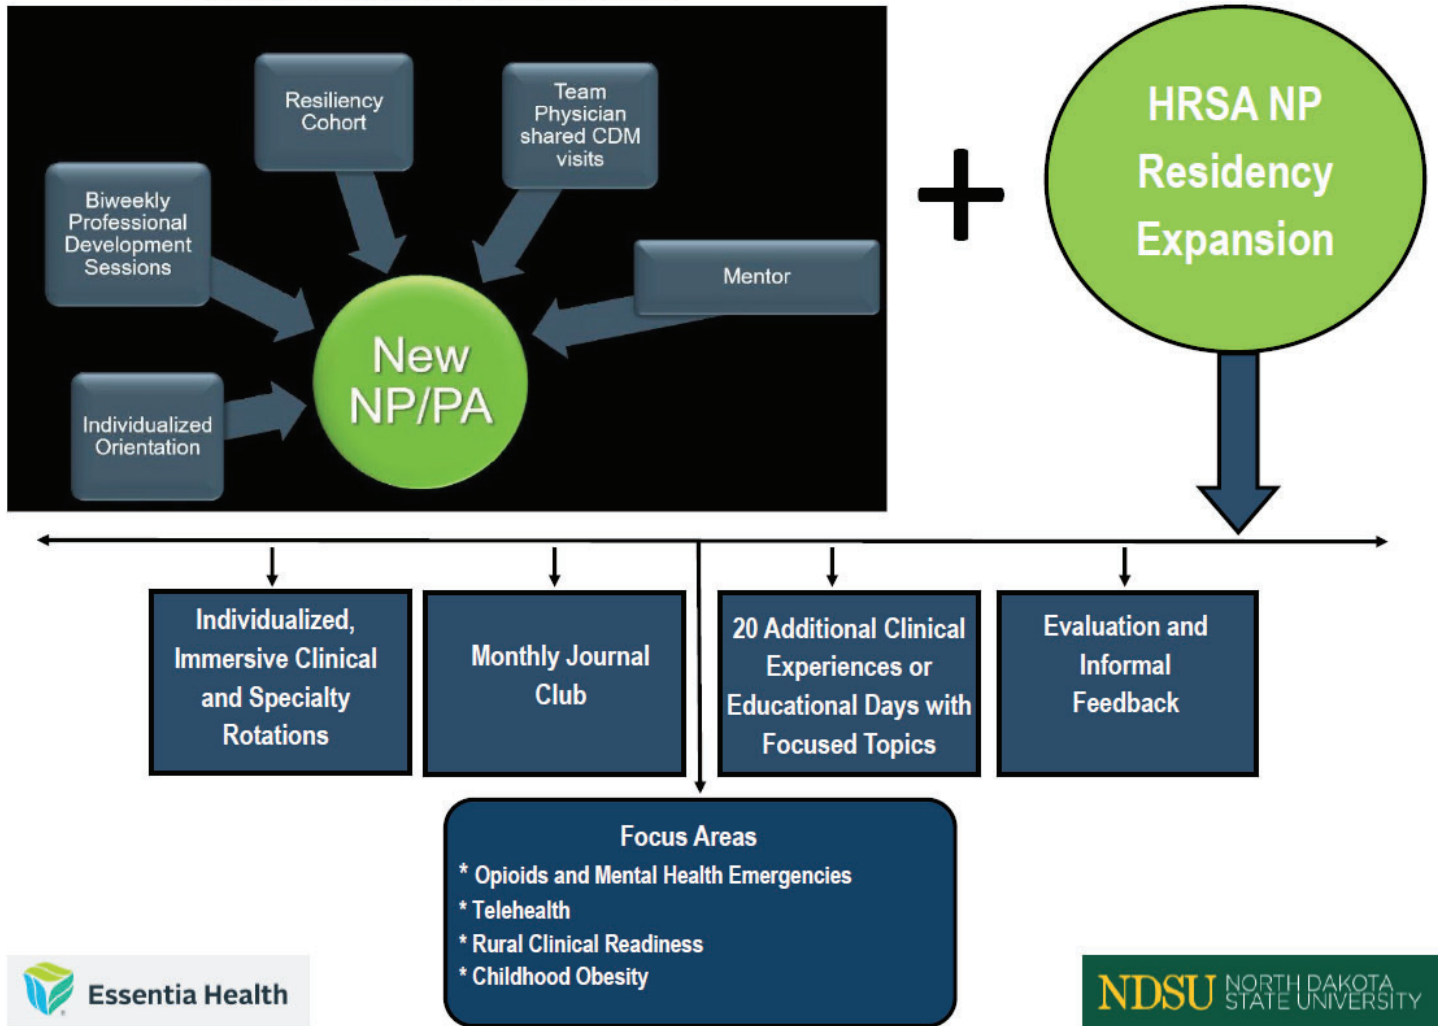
Resiliency Cohort

Team Physician shared CDM visits

Biweekly Professional Development Sessions

Mentor

New NP/PA

Individualized Orientation

+

HRSA NP Residency Expansion

Individualized, Immersive Clinical and Specialty Rotations

Monthly Journal Club

20 Additional Clinical Experiences or Educational Days with Focused Topics

Evaluation and Informal Feedback

Focus Areas
* Opioids and Mental Health Emergencies
* Telehealth
* Rural Clinical Readiness
* Childhood Obesity

Essentia Health

NDSU NORTH DAKOTA STATE UNIVERSITY